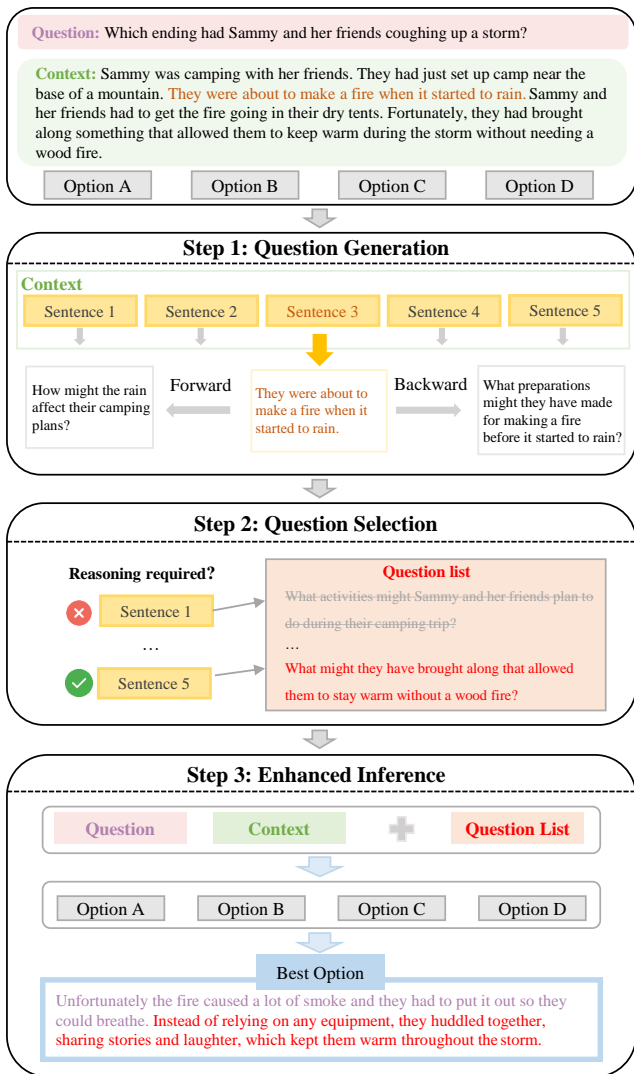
Question: Which ending had Sammy and her friends coughing up a storm?

Context: Sammy was camping with her friends. They had just set up camp near the base of a mountain. They were about to make a fire when it started to rain. Sammy and her friends had to get the fire going in their dry tents. Fortunately, they had brought along something that allowed them to keep warm during the storm without needing a wood fire.

Option A
Option B
Option C
Option D

Step 1: Question Generation

Context
Sentence 1
Sentence 2
Sentence 3
Sentence 4
Sentence 5

How might the rain affect their camping plans?
Forward
They were about to make a fire when it started to rain.
Backward
What preparations might they have made for making a fire before it started to rain?

Step 2: Question Selection

Reasoning required?
Sentence 1
…
Sentence 5

Question list
What activities might Sammy and her friends plan to do during their camping trip?
…
What might they have brought along that allowed them to stay warm without a wood fire?

Step 3: Enhanced Inference

Question
Context
Question List

Option A
Option B
Option C
Option D

Best Option
Unfortunately the fire caused a lot of smoke and they had to put it out so they could breathe. Instead of relying on any equipment, they huddled together, sharing stories and laughter, which kept them warm throughout the storm.